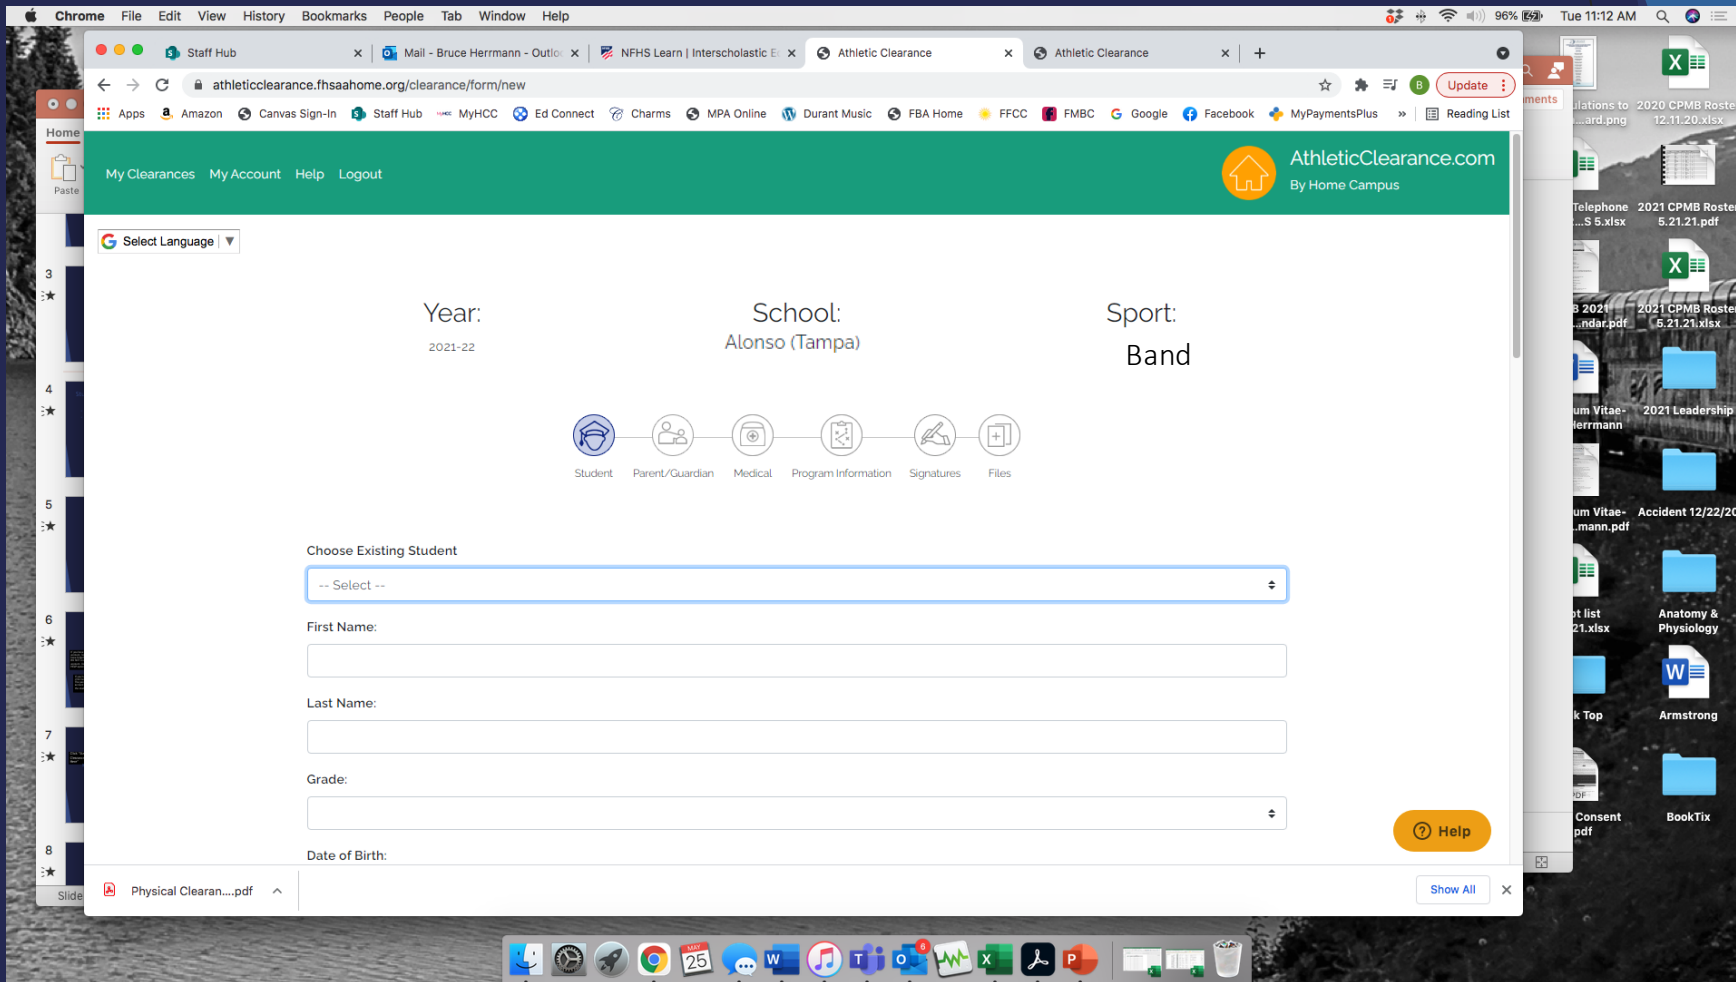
Chrome File Edit View History Bookmarks People Tab Window Help

96% Tue 11:12 AM

Staff Hub

Mail - Bruce Herrmann - Outlo

NFHS Learn | Interscholastic E

Athletic Clearance

Athletic Clearance

athleticclearance.fhsaahome.org/clearance/form/new

Update

Apps Amazon Canvas Sign-In Staff Hub MyHCC Ed Connect Charms MPA Online Durant Music FBA Home FFCC FMBC Google Facebook MyPaymentsPlus » Reading List

My Clearances My Account Help Logout

AthleticClearance.com
By Home Campus

Select Language

Year:
2021-22

School:
Alonso (Tampa)

Sport:
Band

Student Parent/Guardian Medical Program Information Signatures Files

Choose Existing Student

-- Select --

First Name:

Last Name:

Grade:

Date of Birth:

Help

Physical Clearan....pdf

Show All

Home

Paste

3
4
5
6
7
8

Slide

ments

ulations to ...ard.png

2020 CPMB Roster 12.11.20.xlsx

Telephone ...S 5.xlsx

2021 CPMB Roster 5.21.21.pdf

3 2021 ...ndar.pdf

2021 CPMB Roster 5.21.21.xlsx

um Vitae- Herrmann

2021 Leadership

um Vitae- ...mann.pdf

Accident 12/22/20

ot list 21.xlsx

Anatomy & Physiology

k Top

Armstrong

Consent pdf

BookTix

MAY 25